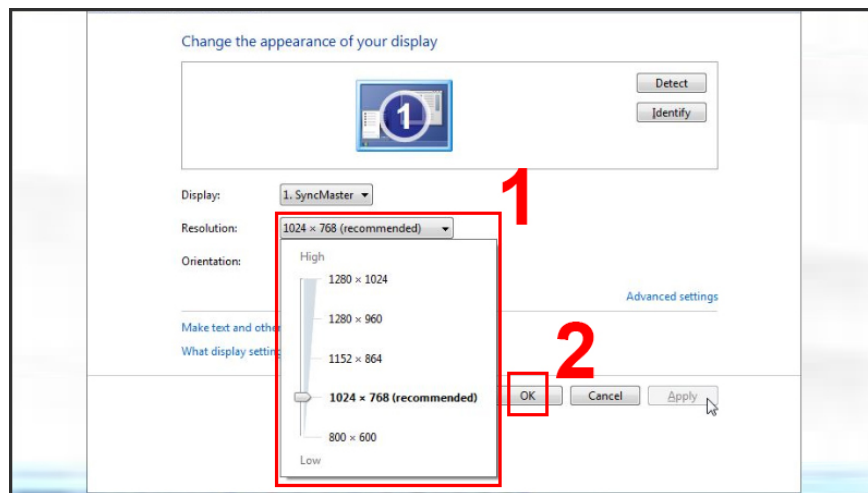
Change the appearance of your display

1

Detect

Identify

Display: 1. SyncMaster

Resolution: 1024 × 768 (recommended)

Orientation:

1

High

1280 × 1024

1280 × 960

1152 × 864

1024 × 768 (recommended)

800 × 600

Low

Advanced settings

Make text and other

What display settin

2

OK

Cancel

Apply